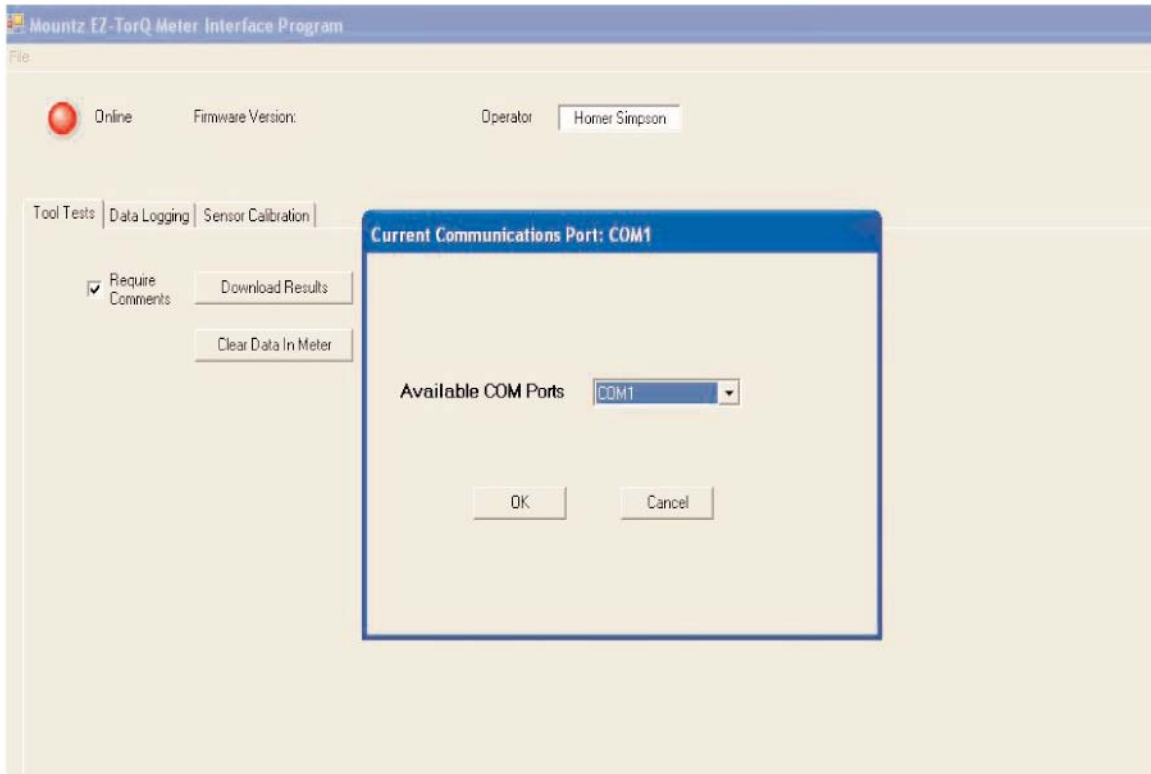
Mountz EZ-TorQ Meter Interface Program

File

Online

Firmware Version:

Operator

Homer Simpson

Tool Tests

Data Logging

Sensor Calibration

Require Comments

Download Results

Clear Data In Meter

Current Communications Port: COM1

Available COM Ports

COM1

OK

Cancel